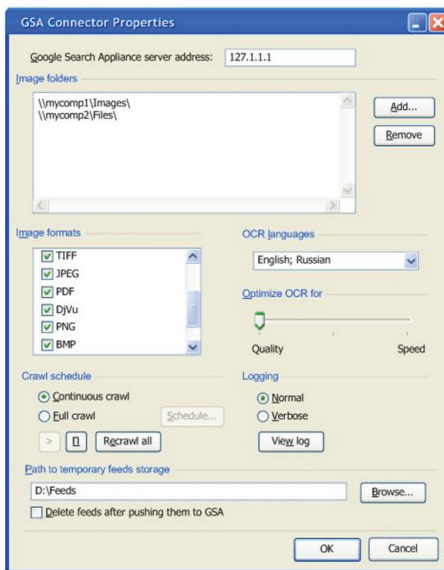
GSA Connector Properties

Google Search Appliance server address: 127.1.1.1

Image folders

\\mycomp1\Images\
\\mycomp2\Files\

Add...

Remove

Image formats

TIFF
JPEG
PDF
DjVu
PNG
BMP

OCR languages

English; Russian

Optimize OCR for

Quality

Speed

Crawl schedule

Continuous crawl

Full crawl

Schedule...

>

||

Recrawl all

Logging

Normal

Verbose

View log

Path to temporary feeds storage

D:\Feeds

Browse...

Delete feeds after pushing them to GSA

OK

Cancel